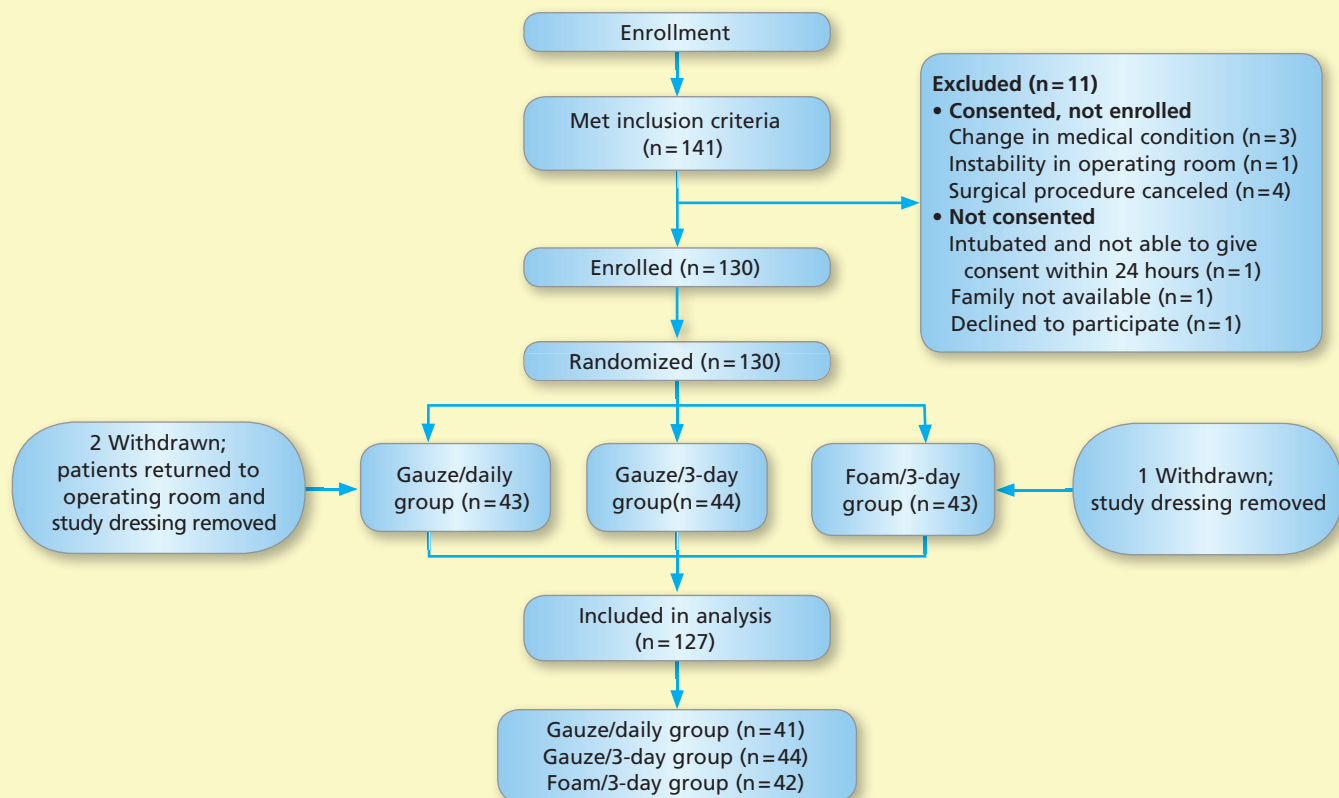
Enrollment

Met inclusion criteria
(n = 141)

Excluded (n = 11)
• Consented, not enrolled
Change in medical condition (n = 3)
Instability in operating room (n = 1)
Surgical procedure canceled (n = 4)
• Not consented
Intubated and not able to give consent within 24 hours (n = 1)
Family not available (n = 1)
Declined to participate (n = 1)

Enrolled (n = 130)

Randomized (n = 130)

2 Withdrawn; patients returned to operating room and study dressing removed

Gauze/daily group (n = 43)

Gauze/3-day group(n = 44)

Foam/3-day group (n = 43)

1 Withdrawn; study dressing removed

Included in analysis
(n = 127)

Gauze/daily group (n = 41)
Gauze/3-day group (n = 44)
Foam/3-day group (n = 42)